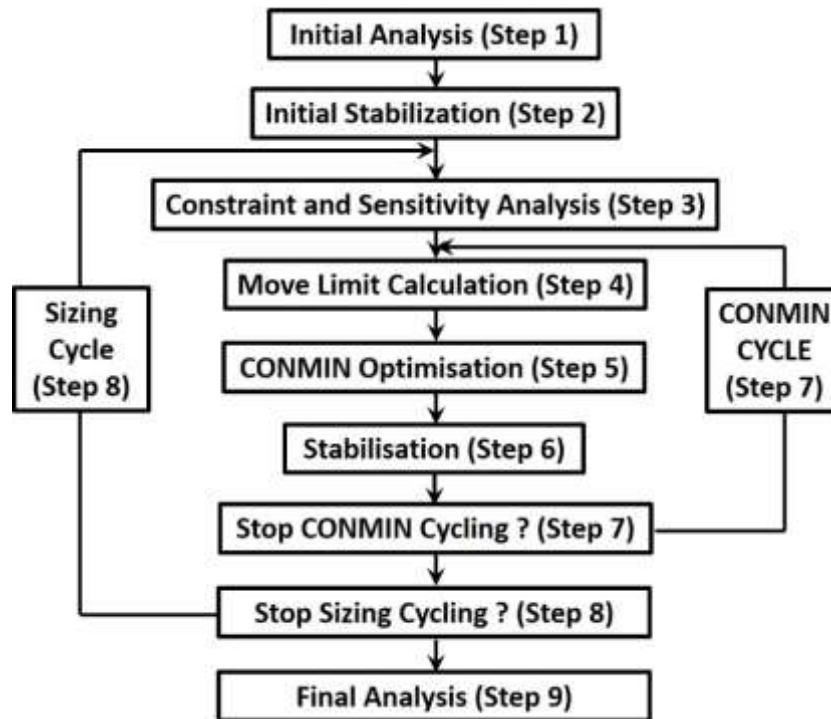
Initial Analysis (Step 1)

Initial Stabilization (Step 2)

Constraint and Sensitivity Analysis (Step 3)

Move Limit Calculation (Step 4)

CONMIN Optimisation (Step 5)

Stabilisation (Step 6)

Stop CONMIN Cycling ? (Step 7)

Stop Sizing Cycling ? (Step 8)

Final Analysis (Step 9)

Sizing Cycle (Step 8)

CONMIN CYCLE (Step 7)